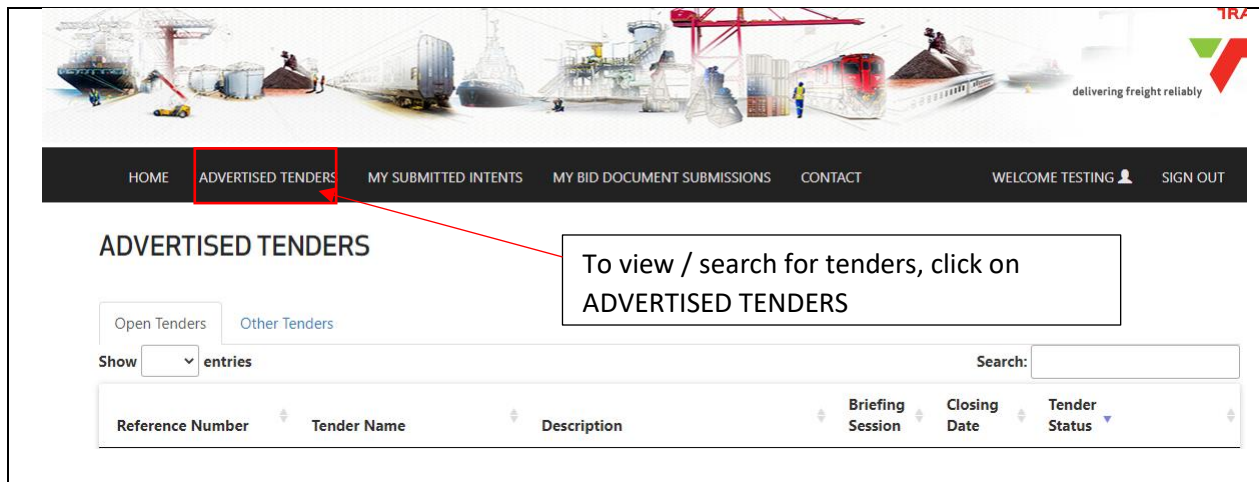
TRA

delivering freight reliably

HOME ADVERTISED TENDERS MY SUBMITTED INTENTS MY BID DOCUMENT SUBMISSIONS CONTACT WELCOME TESTING SIGN OUT

ADVERTISED TENDERS

To view / search for tenders, click on ADVERTISED TENDERS

Open Tenders Other Tenders

Show entries

Search:

| Reference Number | Tender Name | Description | Briefing Session | Closing Date | Tender Status |
|---|---|---|---|---|---|